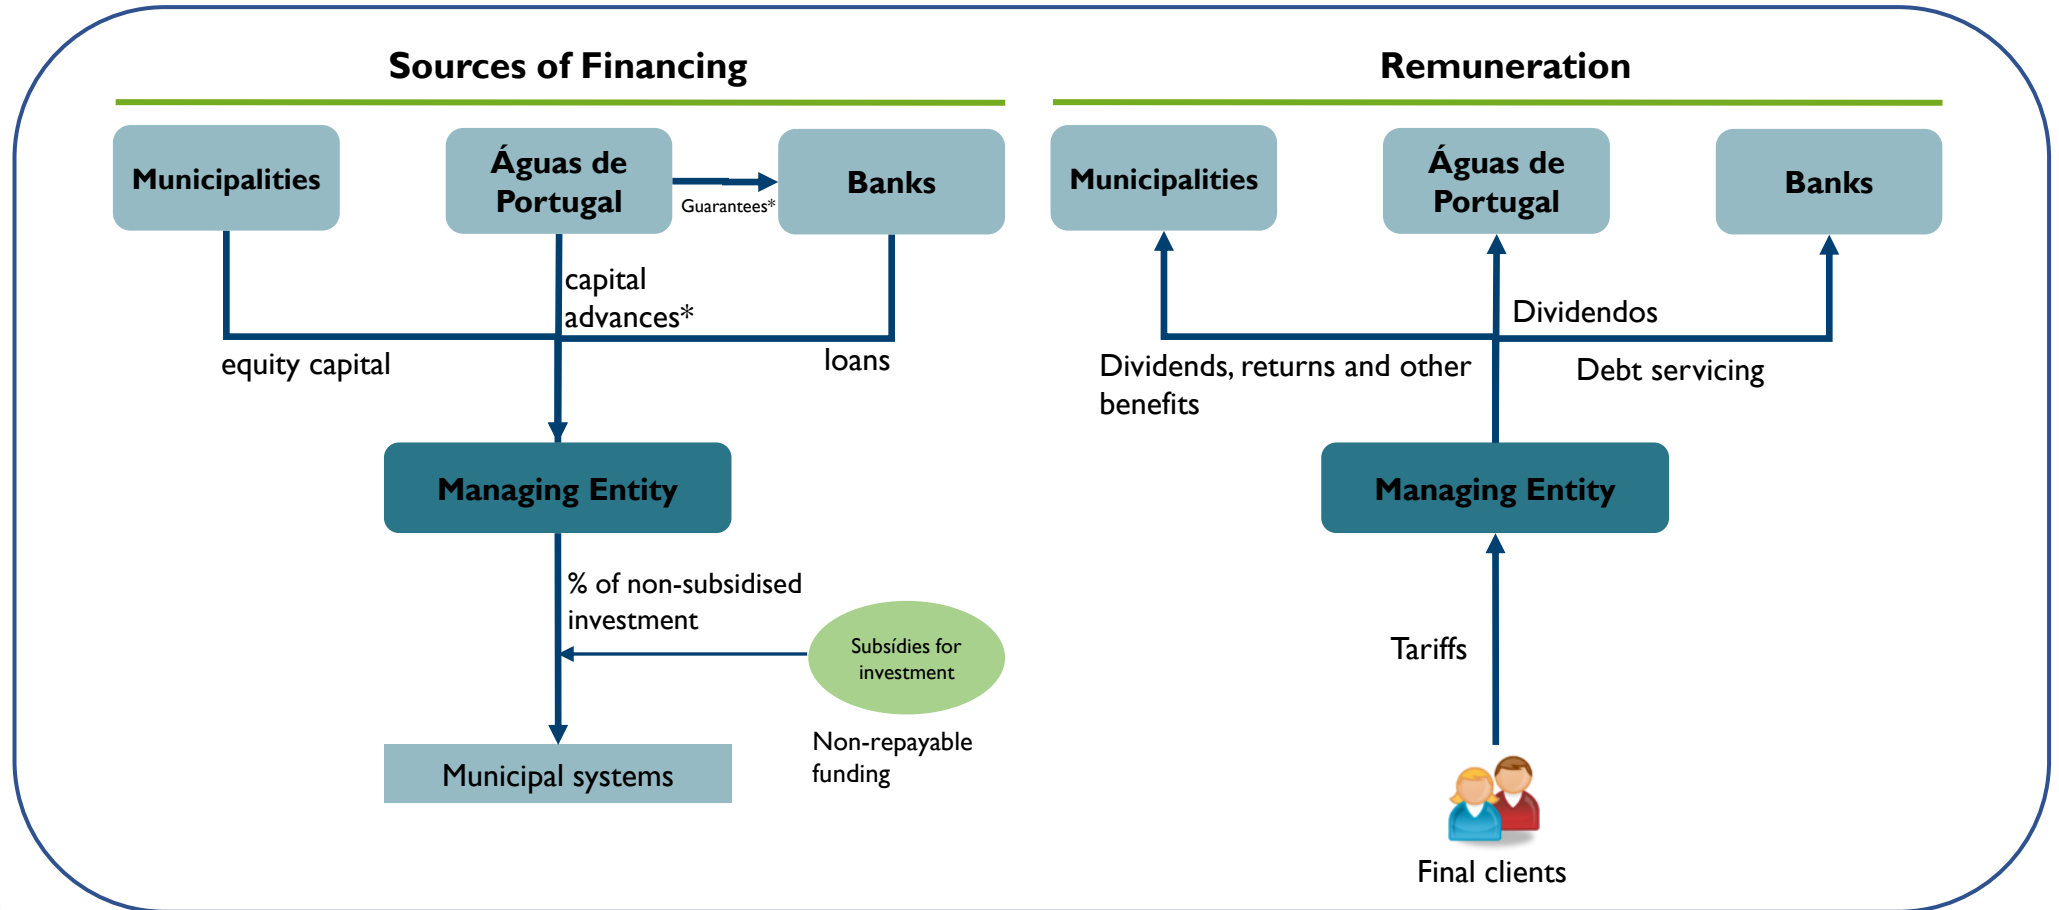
Sources of Financing

Municipalities

Águas de Portugal

Guarantees*

Banks

capital advances*

equity capital

loans

Managing Entity

% of non-subsidised investment

Subsídies for investment

Municipal systems

Non-repayable funding

Remuneration

Municipalities

Águas de Portugal

Banks

Dividendos

Dividends, returns and other benefits

Debt servicing

Managing Entity

Tariffs

Final clients